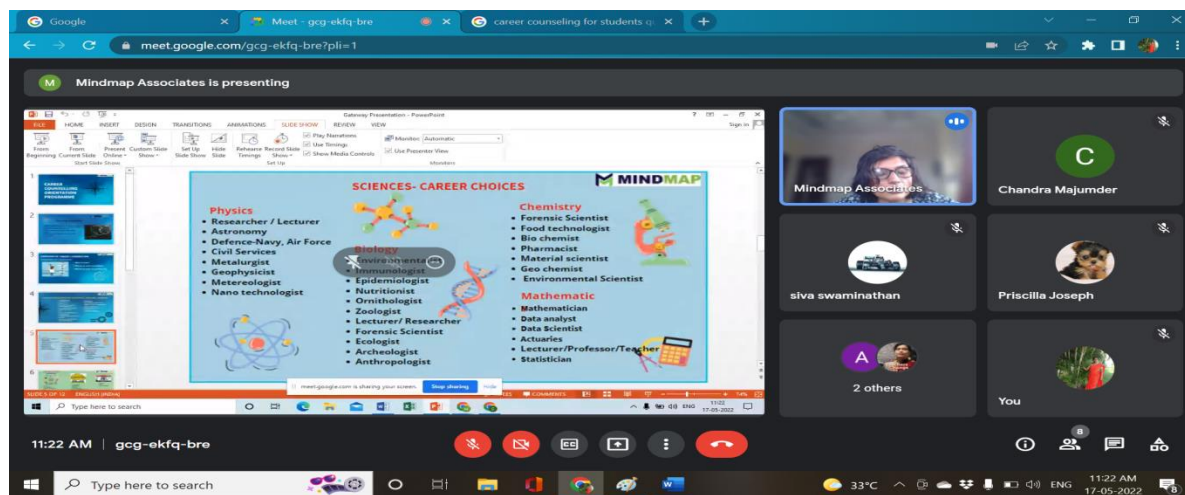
Google
Meet - gcg-ekfq-bre
career counseling for students
meet.google.com/gcg-ekfq-bre?pli=1

Mindmap Associates is presenting

Gateway Presentation - PowerPoint
FILE HOME INSERT DESIGN TRANSITIONS ANIMATIONS SLIDE SHOW REVIEW VIEW
From Beginning From Current Slide Present Online Custom Slide Show Set Up Slide Show Hide Slide Rehearse Timings Record Slide Show
Play Narrations Use Timings Show Media Controls
Monitor: Automatic
Use Presenter View
Start Slide Show Set Up Monitors

SCIENCES- CAREER CHOICES
MINDMAP

Physics
• Researcher / Lecturer
• Astronomy
• Defence-Navy, Air Force
• Civil Services
• Metalurgist
• Geophysicist
• Metereologist
• Nano technologist

Biology
• Environmentalist
• Immunologist
• Epidemiologist
• Nutritionist
• Ornithologist
• Zoologist
• Lecturer/ Researcher
• Forensic Scientist
• Ecologist
• Archeologist
• Anthropologist

Chemistry
• Forensic Scientist
• Food technologist
• Bio chemist
• Pharmacist
• Material scientist
• Geo chemist
• Environmental Scientist

Mathematic
• Mathematician
• Data analyst
• Data Scientist
• Actuaries
• Lecturer/Professor/Teacher
• Statistician

SLIDE 5 OF 12
meet.google.com is sharing your screen. Stop sharing Hide
COMMENTS
Type here to search
ENG 11:22 17-05-2022

Mindmap Associates
C
Chandra Majumder
siva swaminathan
Priscilla Joseph
A
2 others
You

11:22 AM | gcg-ekfq-bre

Type here to search
33°C ENG 11:22 AM 17-05-2022